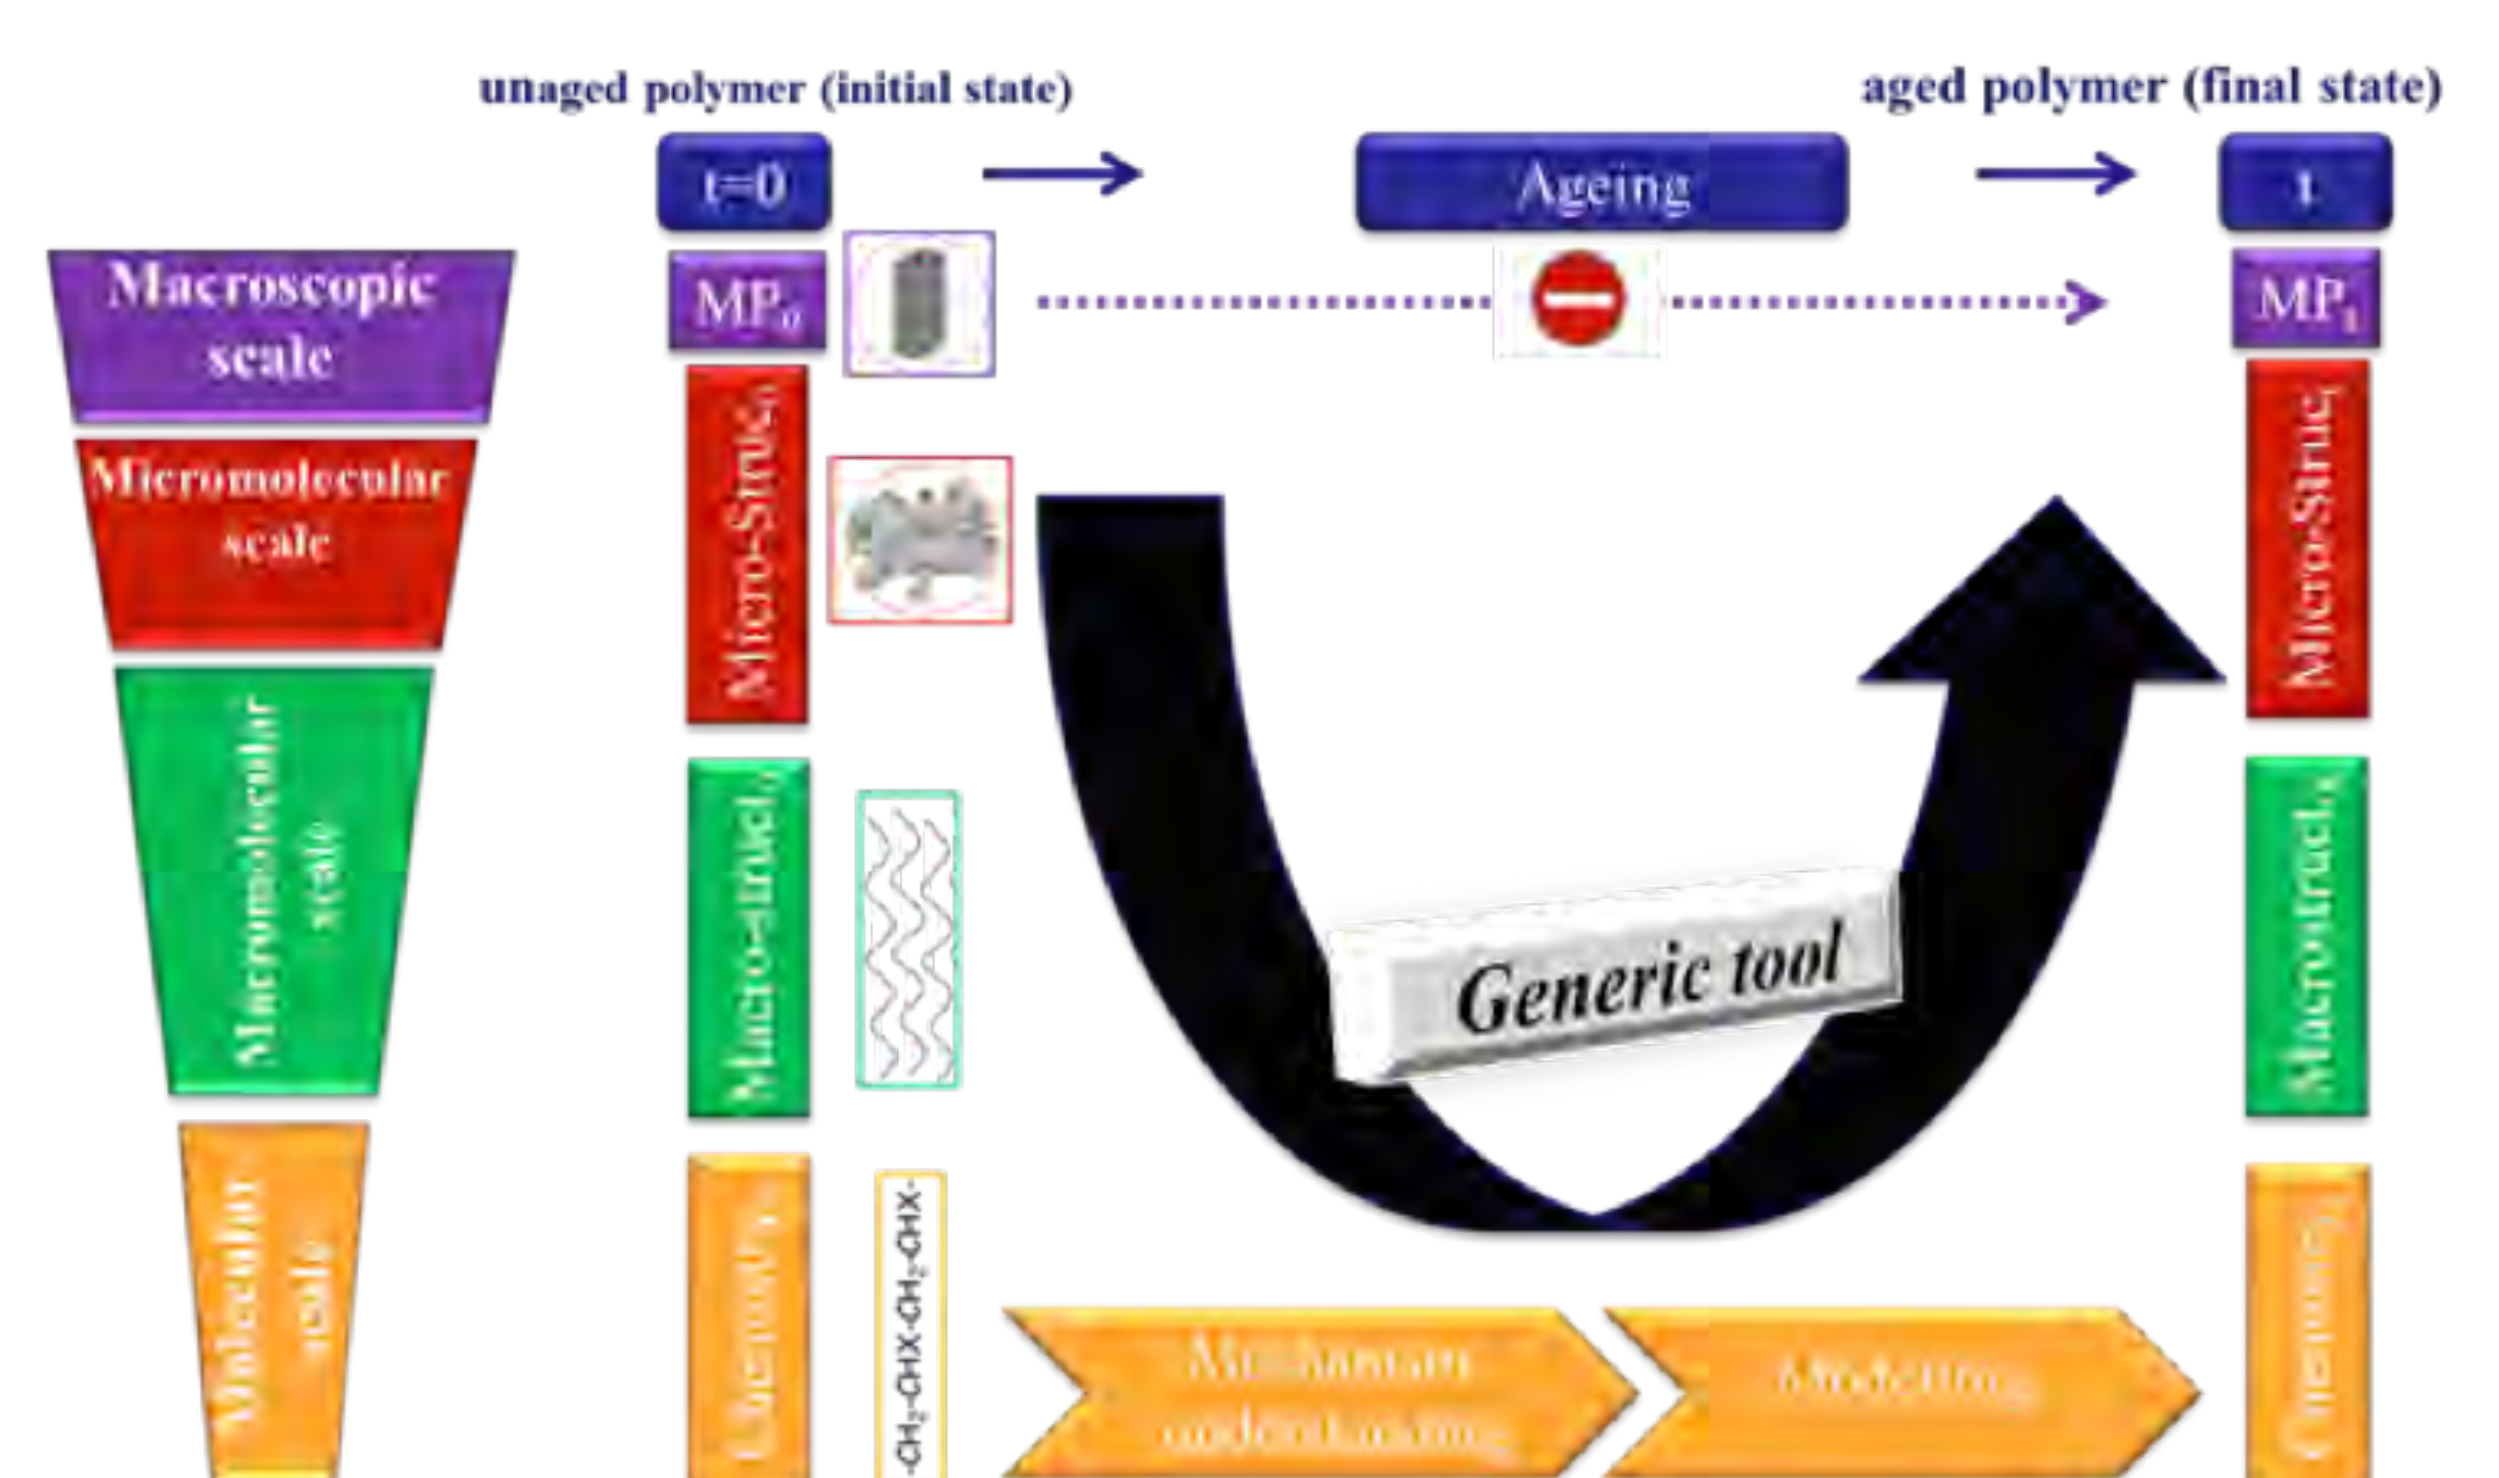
unaged polymer (initial state)

aged polymer (final state)

t=0

Ageing

t

Macroscopic scale

$MP_0$

$MP_t$

Micromolecular scale

Micro-Struc$_0$

Micro-Struc$_t$

Macromolecular scale

Macro-struct$_0$

Macrostruct$_t$

Generic tool

Molecular scale

Chemistry$_0$

-CH$_2$-CHX-CH$_2$-CHX-

Mechanism understanding

Modelling

Chemistry$_t$